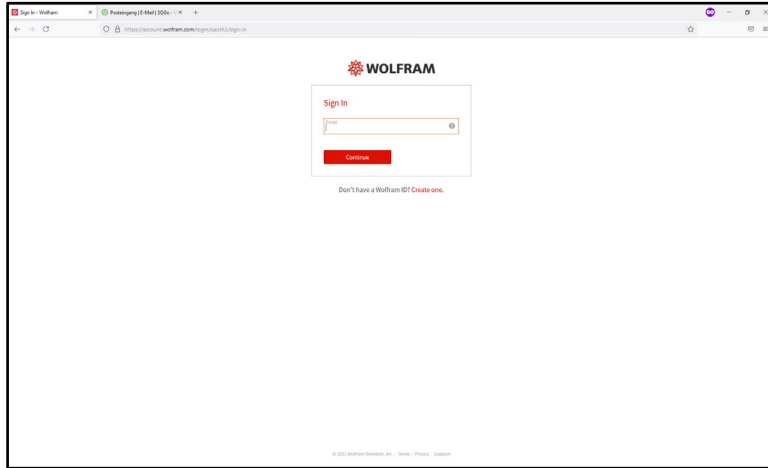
Sign In - Wolfram

Posteingang | E-Mail | 3OGo - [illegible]

https://account.wolfram.com/login/oauth2/sign-in

WOLFRAM

Sign In

Email

Continue

Don't have a Wolfram ID? Create one.

© 2022 Wolfram Research, Inc. · Terms · Privacy · Support